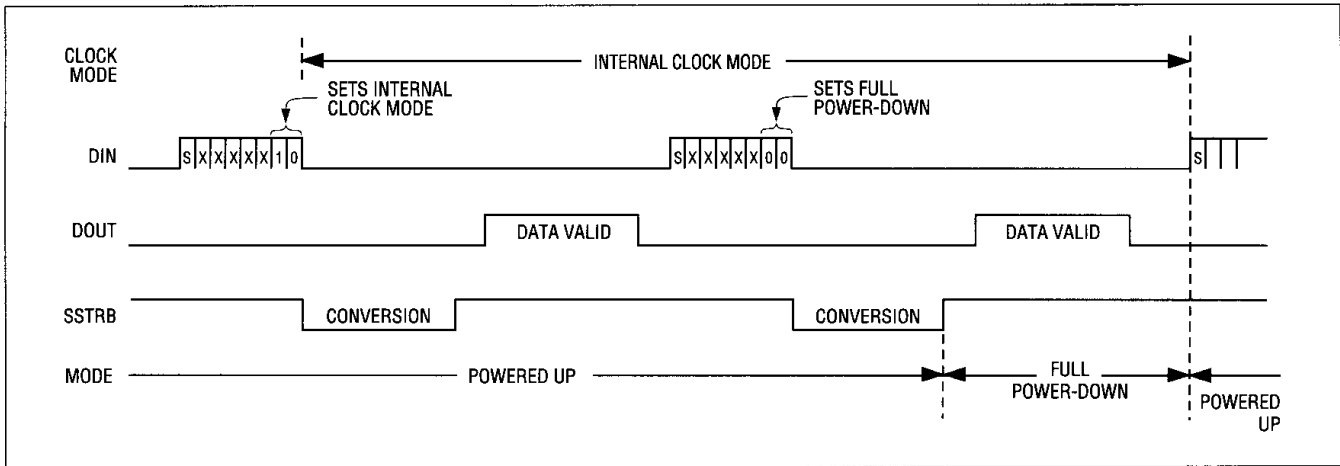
CLOCK MODE

INTERNAL CLOCK MODE

SETS INTERNAL CLOCK MODE

SETS FULL POWER-DOWN

DIN

S X X X X X 1 0

S X X X X X 0 0

S

DOUT

DATA VALID

DATA VALID

SSTRB

CONVERSION

CONVERSION

MODE

POWERED UP

FULL POWER-DOWN

POWERED UP